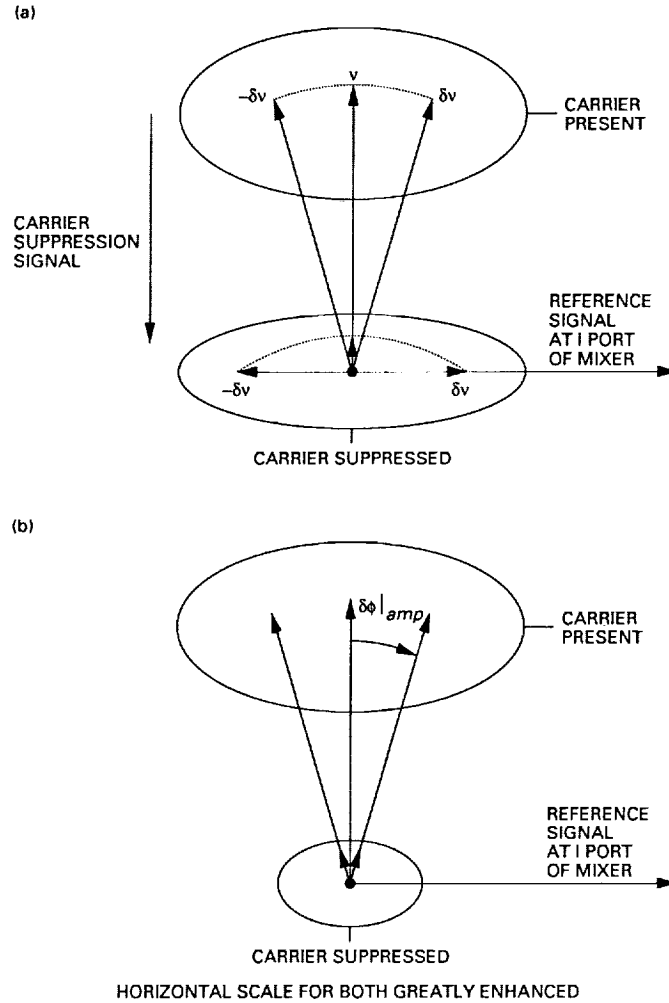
(a)

$-\delta\nu$

$\nu$

$\delta\nu$

CARRIER PRESENT

CARRIER SUPPRESSION SIGNAL

REFERENCE SIGNAL AT I PORT OF MIXER

$-\delta\nu$

$\delta\nu$

CARRIER SUPPRESSED

(b)

$\delta\phi|_{amp}$

CARRIER PRESENT

REFERENCE SIGNAL AT I PORT OF MIXER

CARRIER SUPPRESSED

HORIZONTAL SCALE FOR BOTH GREATLY ENHANCED